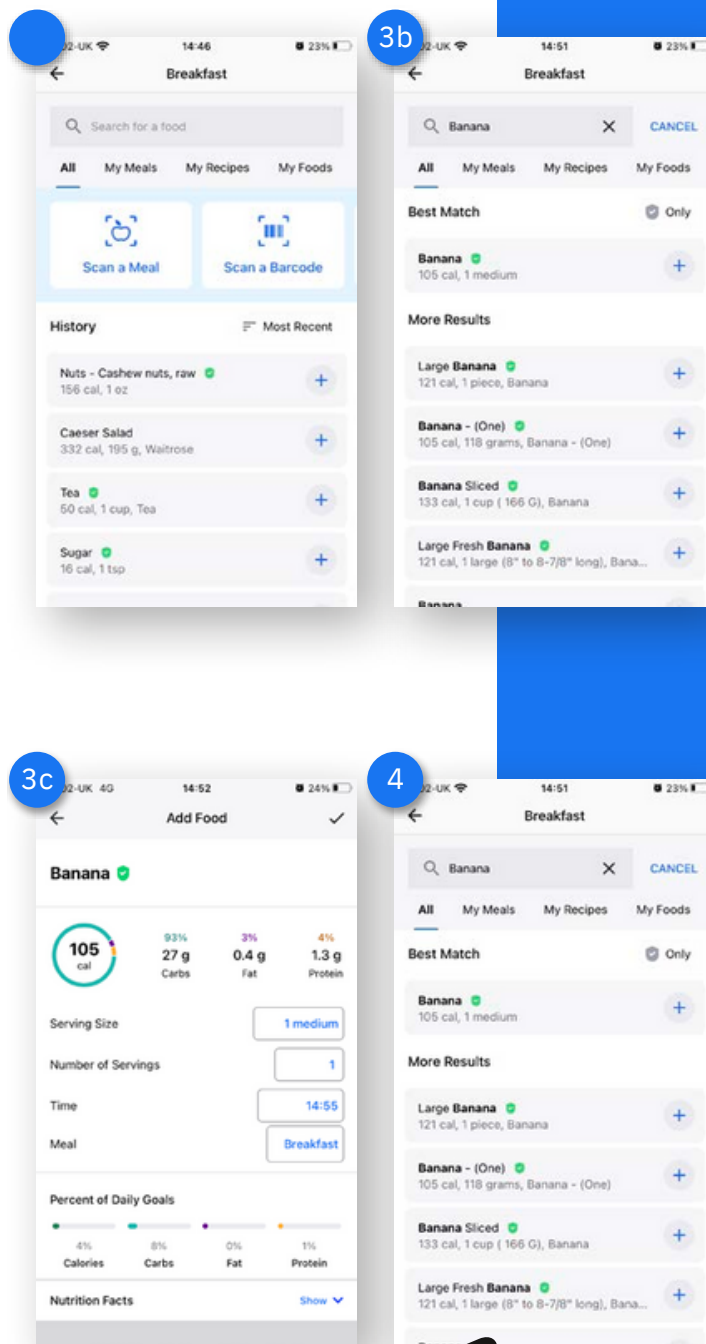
O2-UK 14:46 23%
Breakfast
Search for a food
All My Meals My Recipes My Foods
Scan a Meal
Scan a Barcode
History
Most Recent
Nuts - Cashew nuts, raw
156 cal, 1 oz
Caeser Salad
332 cal, 195 g, Waitrose
Tea
50 cal, 1 cup, Tea
Sugar
16 cal, 1 tsp

3b
O2-UK 14:51 23%
Breakfast
Banana
CANCEL
All My Meals My Recipes My Foods
Best Match
Only
Banana
105 cal, 1 medium
More Results
Large Banana
121 cal, 1 piece, Banana
Banana - (One)
105 cal, 118 grams, Banana - (One)
Banana Sliced
133 cal, 1 cup ( 166 G), Banana
Large Fresh Banana
121 cal, 1 large (8" to 8-7/8" long), Bana...
Banana

3c
O2-UK 4G 14:52 24%
Add Food
Banana
105 cal
93% 27 g Carbs
3% 0.4 g Fat
4% 1.3 g Protein
Serving Size 1 medium
Number of Servings 1
Time 14:55
Meal Breakfast
Percent of Daily Goals
4% Calories
8% Carbs
0% Fat
1% Protein
Nutrition Facts
Show

4
O2-UK 14:51 23%
Breakfast
Banana
CANCEL
All My Meals My Recipes My Foods
Best Match
Only
Banana
105 cal, 1 medium
More Results
Large Banana
121 cal, 1 piece, Banana
Banana - (One)
105 cal, 118 grams, Banana - (One)
Banana Sliced
133 cal, 1 cup ( 166 G), Banana
Large Fresh Banana
121 cal, 1 large (8" to 8-7/8" long), Bana...